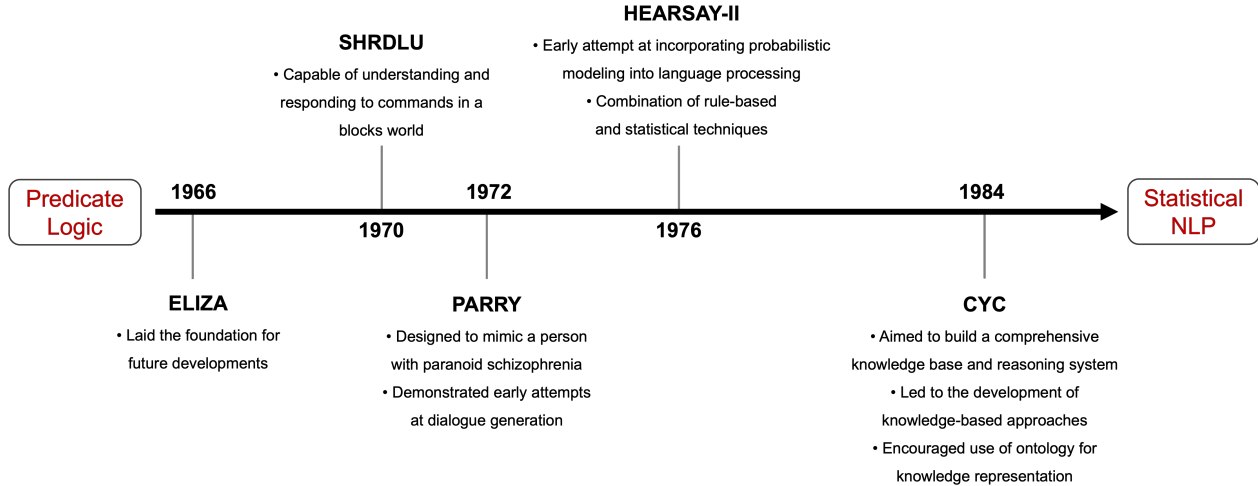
Predicate Logic

1966

ELIZA
• Laid the foundation for future developments

SHRDLU
• Capable of understanding and responding to commands in a blocks world

1970

1972

PARRY
• Designed to mimic a person with paranoid schizophrenia
• Demonstrated early attempts at dialogue generation

HEARSAY-II
• Early attempt at incorporating probabilistic modeling into language processing
• Combination of rule-based and statistical techniques

1976

1984

CYC
• Aimed to build a comprehensive knowledge base and reasoning system
• Led to the development of knowledge-based approaches
• Encouraged use of ontology for knowledge representation

Statistical NLP